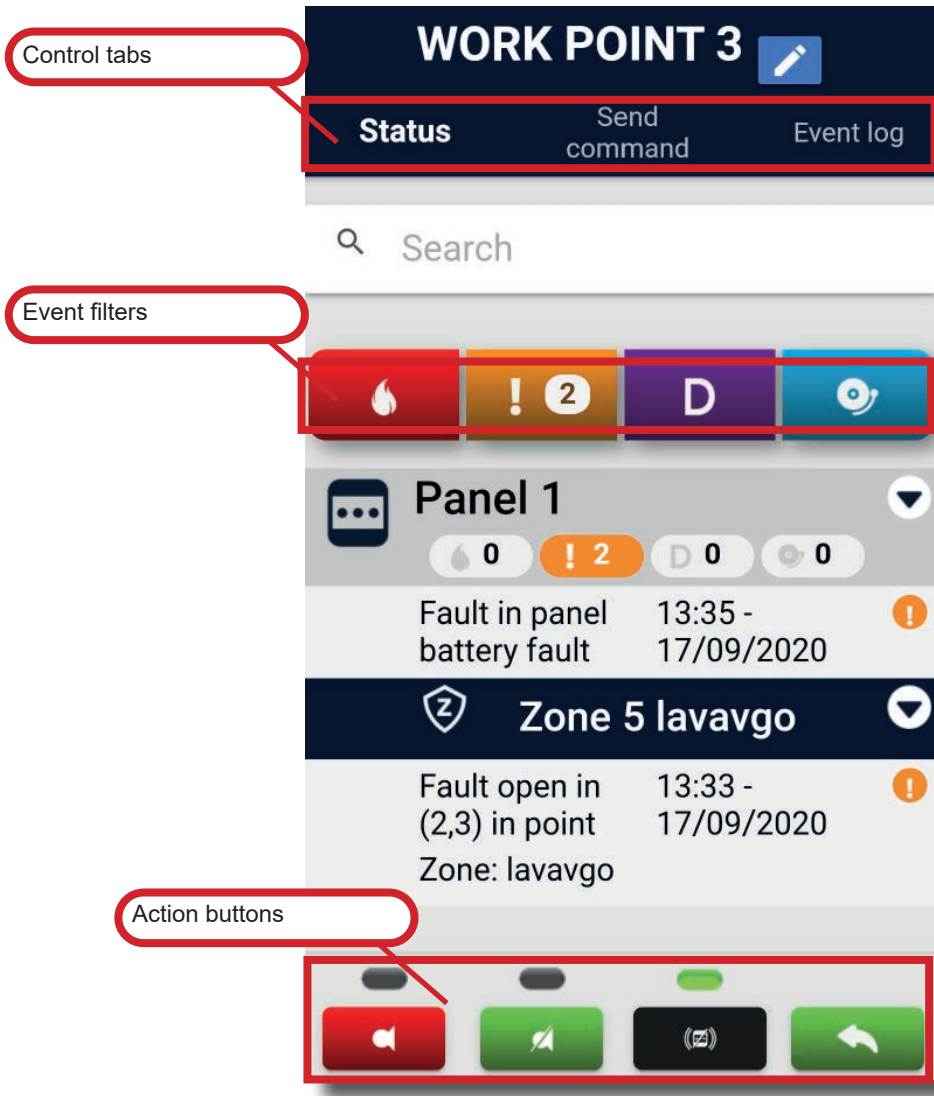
Control tabs

WORK POINT 3

Status

Send command

Event log

Search

Event filters

! 2

D

Panel 1

0

! 2

D 0

0

Fault in panel battery fault

13:35 - 17/09/2020

Zone 5 lavavgo

Fault open in (2,3) in point

13:33 - 17/09/2020

Zone: lavavgo

Action buttons